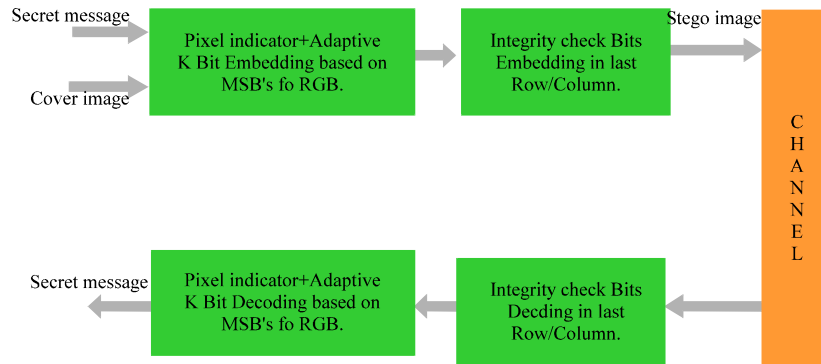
Secret message

Cover image

Pixel indicator+Adaptive K Bit Embedding based on MSB's fo RGB.

Integrity check Bits Embedding in last Row/Column.

Stego image

C
H
A
N
N
E
L

Integrity check Bits Decding in last Row/Column.

Pixel indicator+Adaptive K Bit Decoding based on MSB's fo RGB.

Secret message